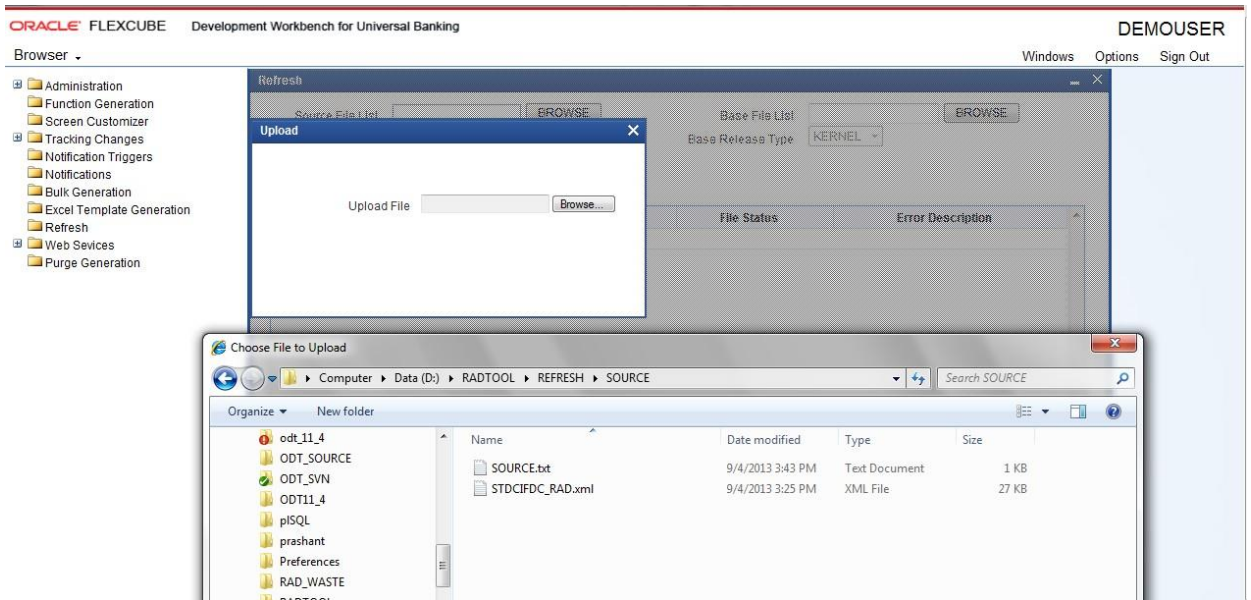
ORACLE FLEXCUBE Development Workbench for Universal Banking

DEMOUSER

Browser

Windows Options Sign Out

Administration
Function Generation
Screen Customizer
Tracking Changes
Notification Triggers
Notifications
Bulk Generation
Excel Template Generation
Refresh
Web Sevices
Purge Generation

Refresh

Source File List BROWSE

Base File List BROWSE

Base Release Type KERNEL

File Status

Error Description

Upload

Upload File Browse...

Choose File to Upload

Computer ▸ Data (D:) ▸ RADTOOL ▸ REFRESH ▸ SOURCE

Search SOURCE

Organize New folder

odt_11_4
ODT_SOURCE
ODT_SVN
ODT11_4
plSQL
prashant
Preferences
RAD_WASTE
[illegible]

| Name | Date modified | Type | Size |
|---|---|---|---|
| SOURCE.txt | 9/4/2013 3:43 PM | Text Document | 1 KB |
| STDCIFDC_RAD.xml | 9/4/2013 3:25 PM | XML File | 27 KB |